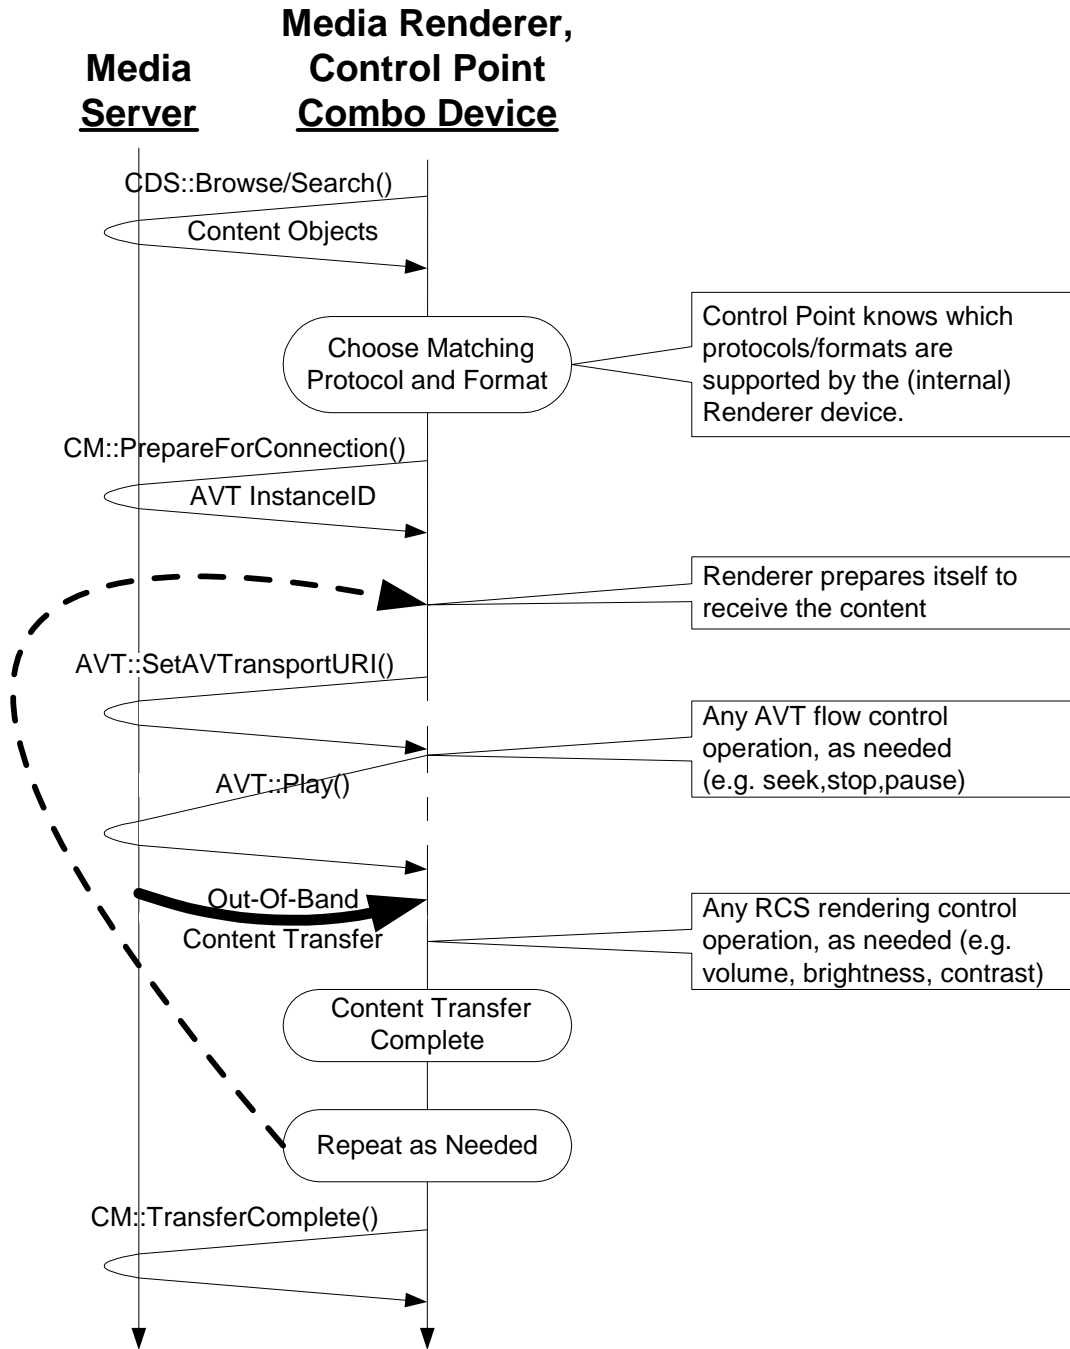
Media Server

Media Renderer, Control Point Combo Device

CDS::Browse/Search()

Content Objects

Choose Matching Protocol and Format

Control Point knows which protocols/formats are supported by the (internal) Renderer device.

CM::PrepareForConnection()

AVT InstanceID

Renderer prepares itself to receive the content

AVT::SetAVTransportURI()

Any AVT flow control operation, as needed (e.g. seek,stop,pause)

AVT::Play()

Out-Of-Band Content Transfer

Any RCS rendering control operation, as needed (e.g. volume, brightness, contrast)

Content Transfer Complete

Repeat as Needed

CM::TransferComplete()